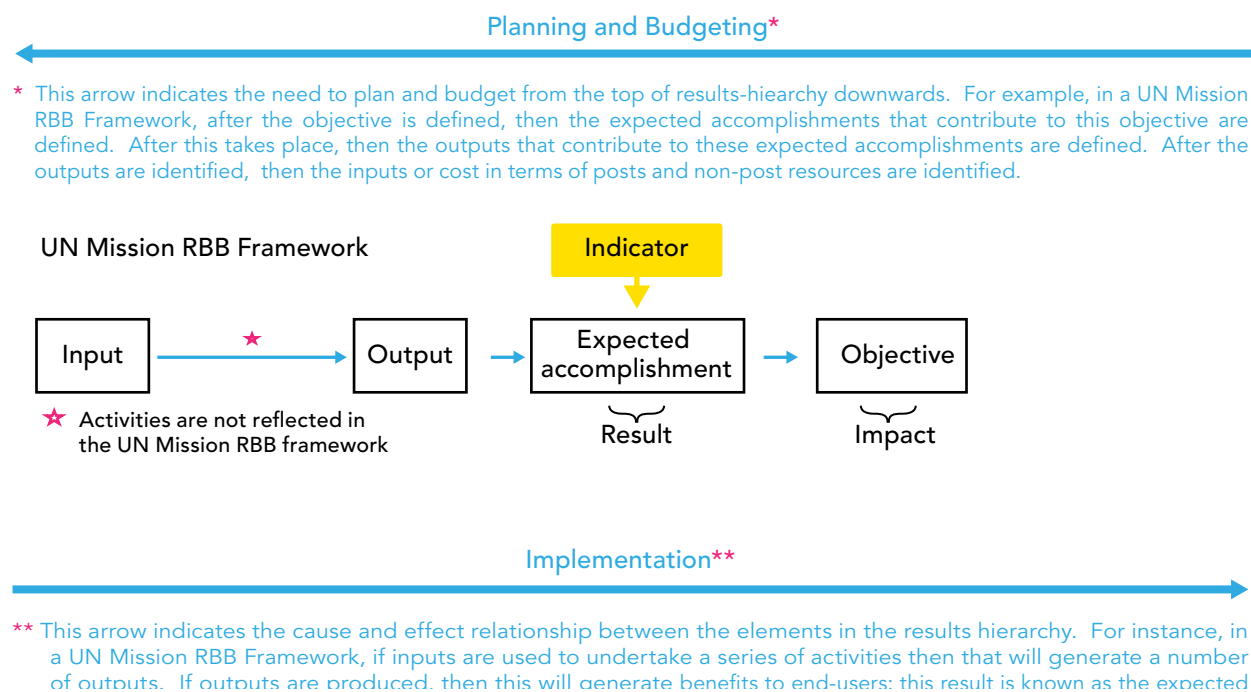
Planning and Budgeting*

* This arrow indicates the need to plan and budget from the top of results-hiearchy downwards. For example, in a UN Mission RBB Framework, after the objective is defined, then the expected accomplishments that contribute to this objective are defined. After this takes place, then the outputs that contribute to these expected accomplishments are defined. After the outputs are identified, then the inputs or cost in terms of posts and non-post resources are identified.

UN Mission RBB Framework

Indicator

Input

★

Output

Expected accomplishment

Objective

★ Activities are not reflected in the UN Mission RBB framework

Result

Impact

Implementation**

** This arrow indicates the cause and effect relationship between the elements in the results hierarchy. For instance, in a UN Mission RBB Framework, if inputs are used to undertake a series of activities then that will generate a number of outputs. If outputs are produced, then this will generate benefits to end-users; this result is known as the expected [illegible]